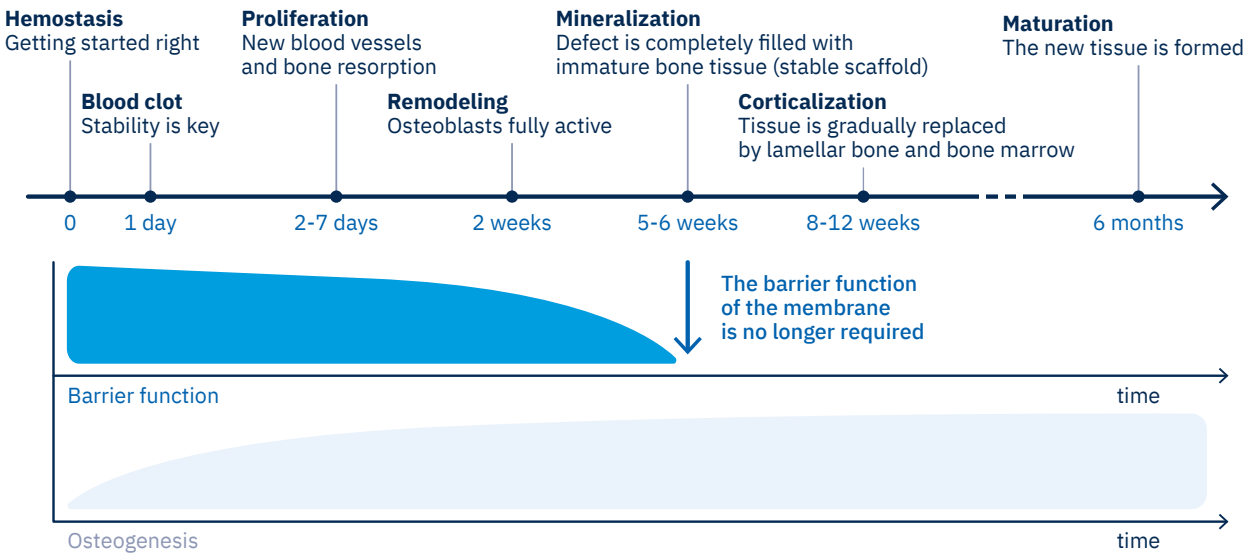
Hemostasis
Getting started right

Blood clot
Stability is key

Proliferation
New blood vessels and bone resorption

Remodeling
Osteoblasts fully active

Mineralization
Defect is completely filled with immature bone tissue (stable scaffold)

Corticalization
Tissue is gradually replaced by lamellar bone and bone marrow

Maturation
The new tissue is formed

0
1 day
2-7 days
2 weeks
5-6 weeks
8-12 weeks
6 months

The barrier function of the membrane is no longer required

Barrier function
time

Osteogenesis
time